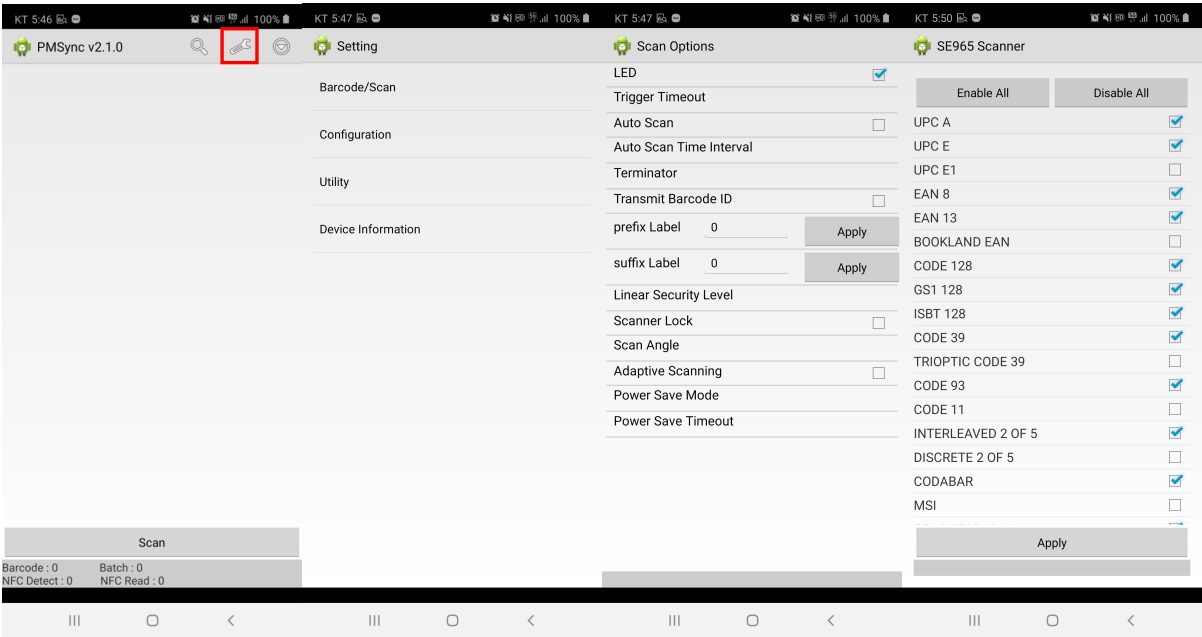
KT 5:46 100%

PMSync v2.1.0

Scan

Barcode : 0 Batch : 0
NFC Detect : 0 NFC Read : 0

KT 5:47 100%

Setting

Barcode/Scan

Configuration

Utility

Device Information

KT 5:47 100%

Scan Options

LED

Trigger Timeout

Auto Scan

Auto Scan Time Interval

Terminator

Transmit Barcode ID

prefix Label 0 Apply

suffix Label 0 Apply

Linear Security Level

Scanner Lock

Scan Angle

Adaptive Scanning

Power Save Mode

Power Save Timeout

KT 5:50 100%

SE965 Scanner

Enable All Disable All

UPC A
UPC E
UPC E1
EAN 8
EAN 13
BOOKLAND EAN
CODE 128
GS1 128
ISBT 128
CODE 39
TRIOPTIC CODE 39
CODE 93
CODE 11
INTERLEAVED 2 OF 5
DISCRETE 2 OF 5
CODABAR
MSI

Apply